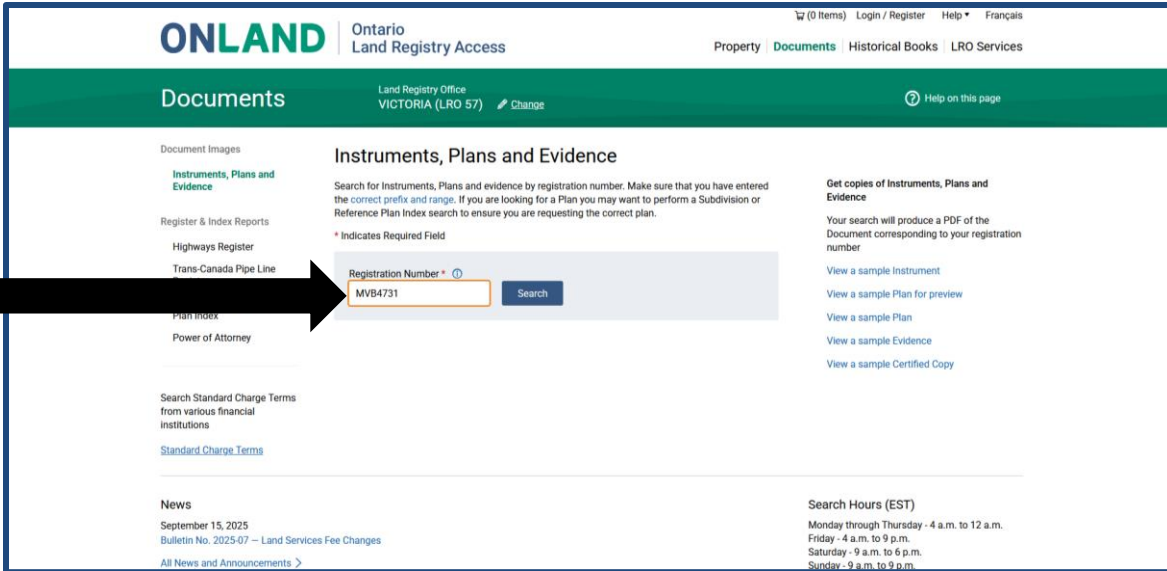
ONLAND Ontario Land Registry Access

(0 Items) Login / Register Help ▾ Français

Property Documents Historical Books LRO Services

Documents

Land Registry Office
VICTORIA (LRO 57) Change

Help on this page

Document Images

Instruments, Plans and Evidence

Register & Index Reports

Highways Register

Trans-Canada Pipe Line

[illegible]

Plan Index

Power of Attorney

Search Standard Charge Terms from various financial institutions

Standard Charge Terms

Instruments, Plans and Evidence

Search for Instruments, Plans and evidence by registration number. Make sure that you have entered the correct prefix and range. If you are looking for a Plan you may want to perform a Subdivision or Reference Plan Index search to ensure you are requesting the correct plan.

* Indicates Required Field

Registration Number *

MVB4731

Search

Get copies of Instruments, Plans and Evidence

Your search will produce a PDF of the Document corresponding to your registration number

View a sample Instrument

View a sample Plan for preview

View a sample Plan

View a sample Evidence

View a sample Certified Copy

News

September 15, 2025

Bulletin No. 2025-07 — Land Services Fee Changes

All News and Announcements >

Search Hours (EST)

Monday through Thursday - 4 a.m. to 12 a.m.
Friday - 4 a.m. to 9 p.m.
Saturday - 9 a.m. to 6 p.m.
Sunday - 9 a.m. to 9 p.m.